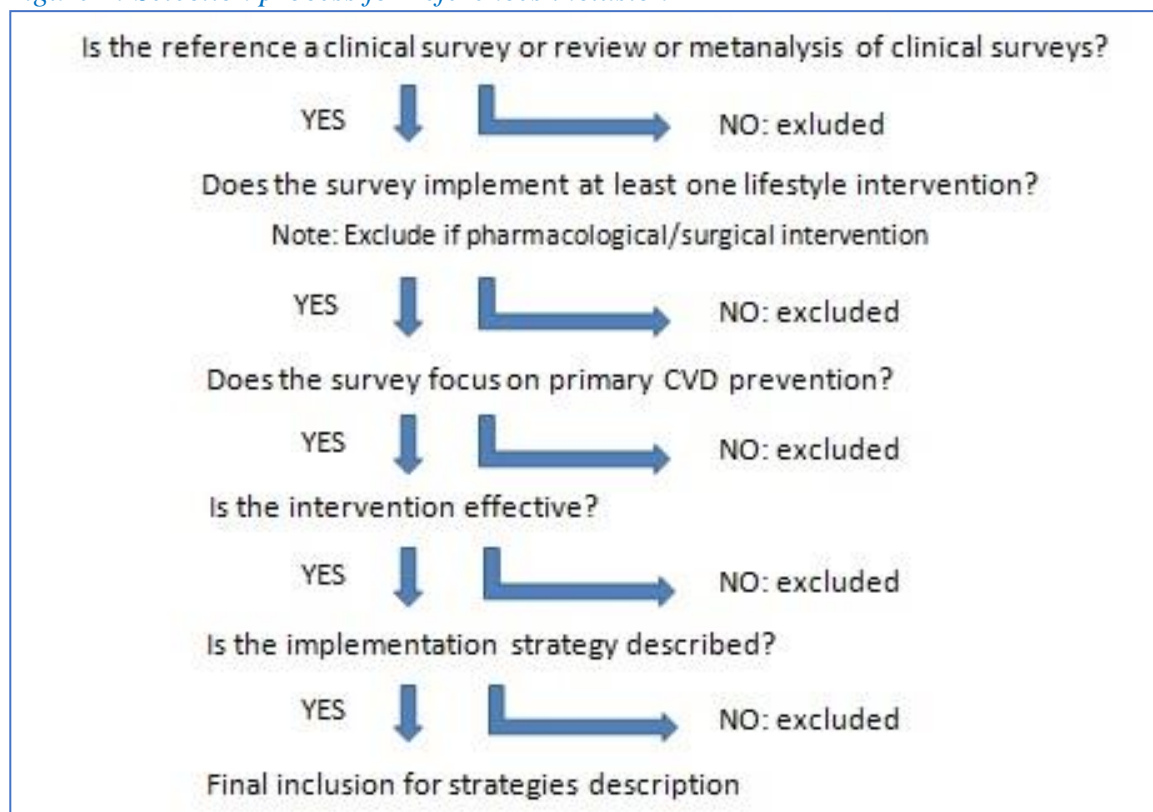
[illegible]

Is the reference a clinical survey or review or metanalysis of clinical surveys?

YES

NO: exluded

Does the survey implement at least one lifestyle intervention?

Note: Exclude if pharmacological/surgical intervention

YES

NO: excluded

Does the survey focus on primary CVD prevention?

YES

NO: excluded

Is the intervention effective?

YES

NO: excluded

Is the implementation strategy described?

YES

NO: excluded

Final inclusion for strategies description